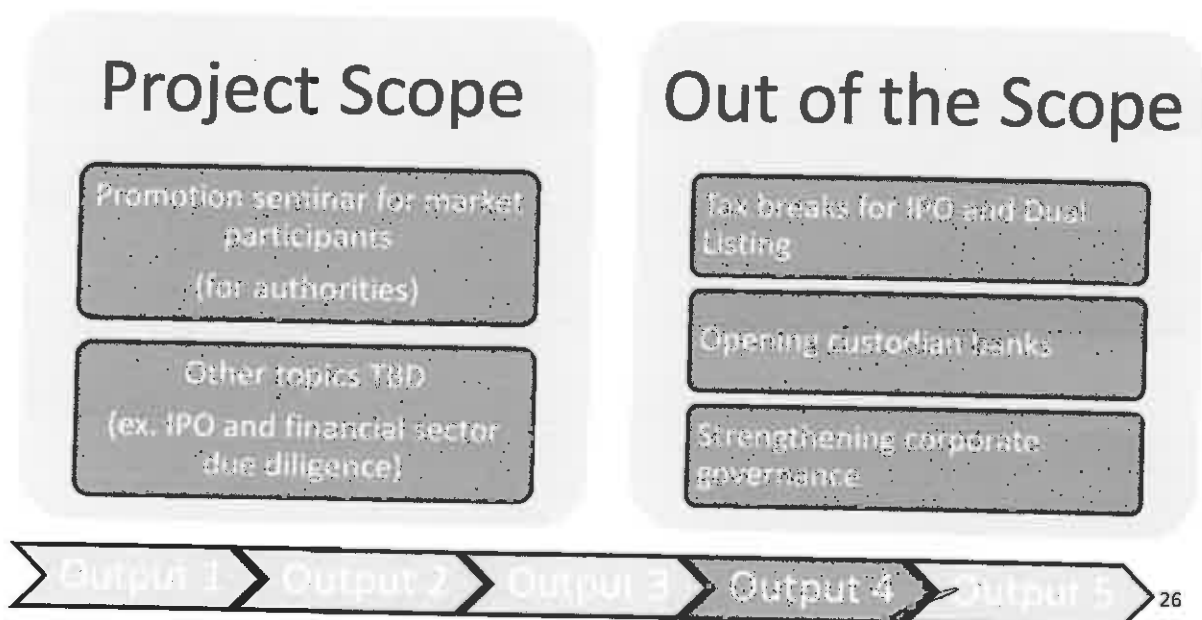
Project Scope

Promotion seminar for market participants

(for authorities)

Other topics TBD

(ex. IPO and financial sector due diligence)

Out of the Scope

Tax breaks for IPO and Dual Listing

Opening custodian banks

Strengthening corporate governance

Output 1 Output 2 Output 3 Output 4 Output 5

26